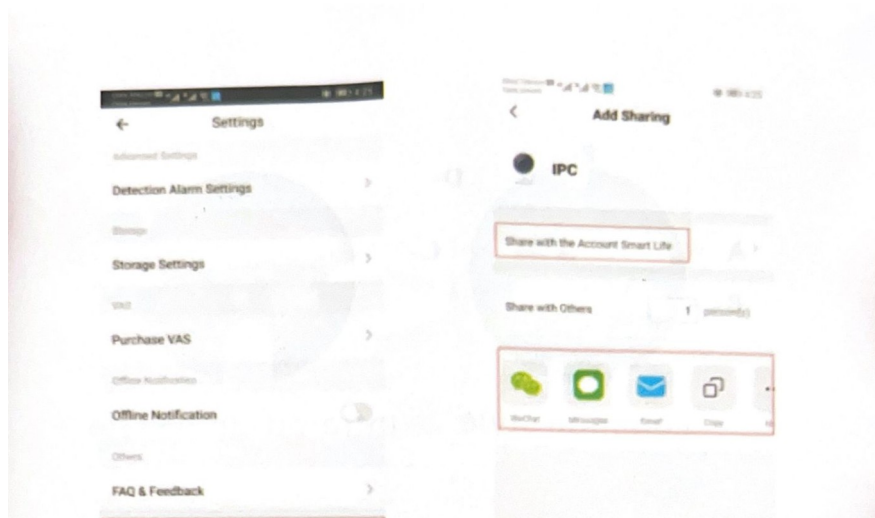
Settings

Advanced Settings

Detection Alarm Settings

Storage

Storage Settings

VAS

Purchase VAS

Offline Notification

Offline Notification

Others

FAQ & Feedback

Add Sharing

IPC

Share with the Account Smart Life

Share with Others 1 person(s)

WeChat Message Email Copy